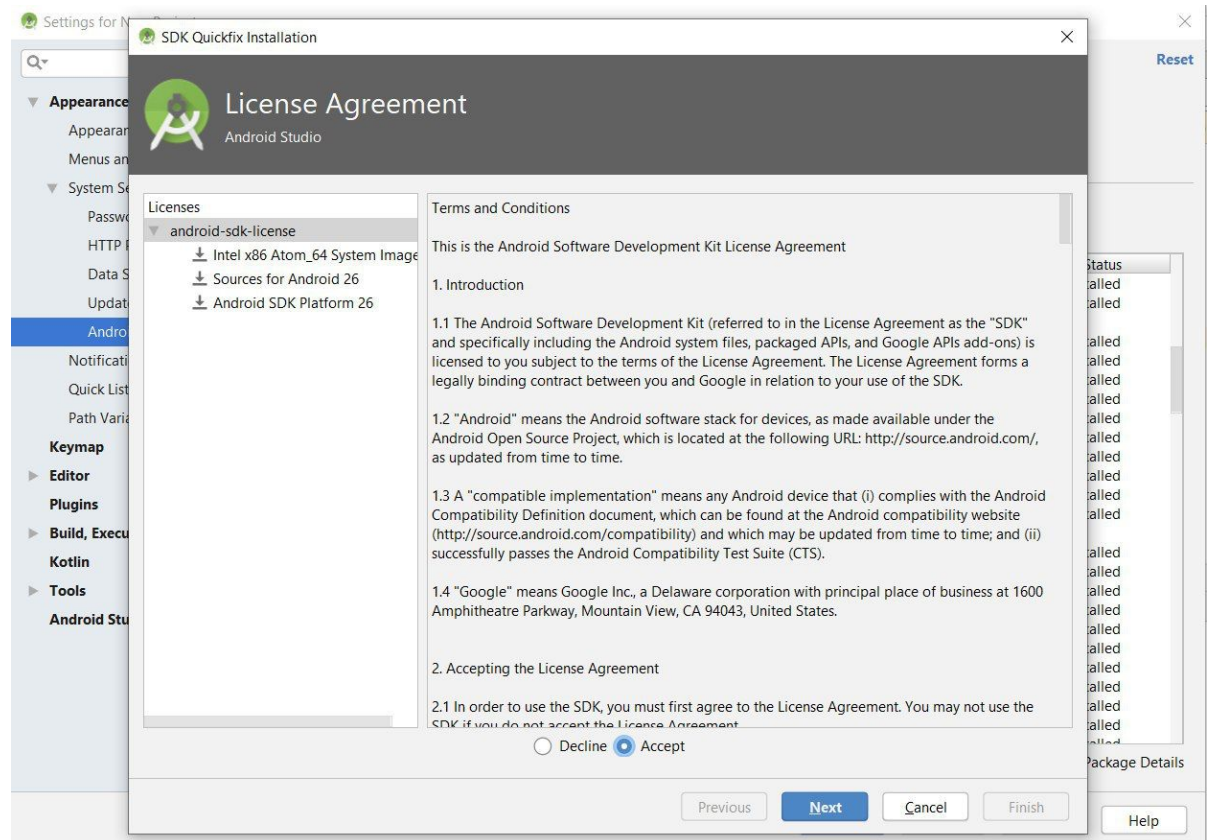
Settings for N

Q▾

Reset

Appearance
Appearar
Menus an
System Se
Passw
HTTP
Data S
Updat
Andro
Notificati
Quick List
Path Varia
Keymap
Editor
Plugins
Build, Execu
Kotlin
Tools
Android Stu

SDK Quickfix Installation

License Agreement
Android Studio

Licenses
android-sdk-license
Intel x86 Atom_64 System Image
Sources for Android 26
Android SDK Platform 26

Terms and Conditions

This is the Android Software Development Kit License Agreement

1. Introduction

1.1 The Android Software Development Kit (referred to in the License Agreement as the "SDK" and specifically including the Android system files, packaged APIs, and Google APIs add-ons) is licensed to you subject to the terms of the License Agreement. The License Agreement forms a legally binding contract between you and Google in relation to your use of the SDK.

1.2 "Android" means the Android software stack for devices, as made available under the Android Open Source Project, which is located at the following URL: http://source.android.com/, as updated from time to time.

1.3 A "compatible implementation" means any Android device that (i) complies with the Android Compatibility Definition document, which can be found at the Android compatibility website (http://source.android.com/compatibility) and which may be updated from time to time; and (ii) successfully passes the Android Compatibility Test Suite (CTS).

1.4 "Google" means Google Inc., a Delaware corporation with principal place of business at 1600 Amphitheatre Parkway, Mountain View, CA 94043, United States.

2. Accepting the License Agreement

2.1 In order to use the SDK, you must first agree to the License Agreement. You may not use the SDK if you do not accept the License Agreement.

Decline Accept

Status
talled
talled
talled
talled
talled
talled
talled
talled
talled
talled
talled
talled
talled
talled
talled
talled
talled
talled
talled
talled
talled
talled
talled

Package Details

Previous Next Cancel Finish

Help